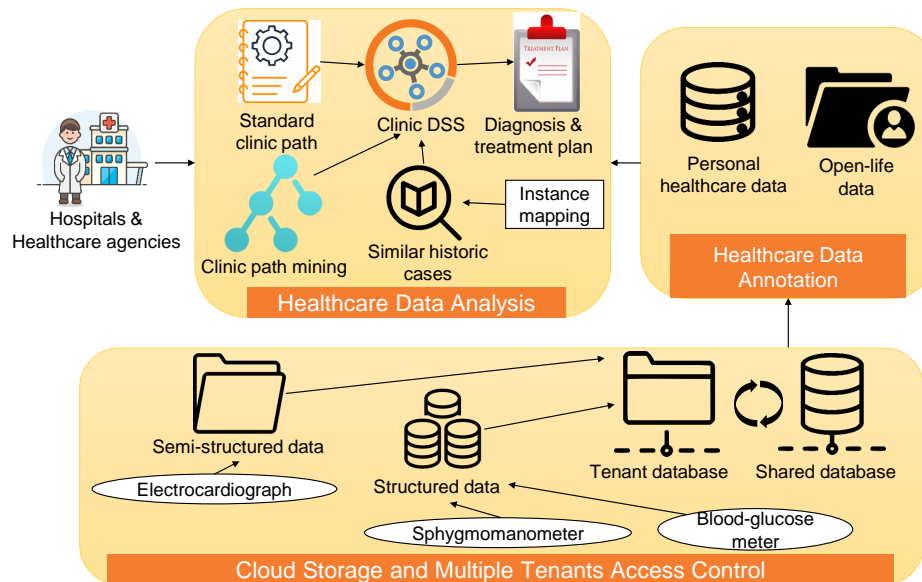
Standard clinic path

Clinic DSS

TREATMENT PLAN

Diagnosis & treatment plan

Hospitals & Healthcare agencies

Clinic path mining

Similar historic cases

Instance mapping

Healthcare Data Analysis

Personal healthcare data

Open-life data

Healthcare Data Annotation

Semi-structured data

Electrocardiograph

Structured data

Sphygmomanometer

Blood-glucose meter

Tenant database

Shared database

Cloud Storage and Multiple Tenants Access Control